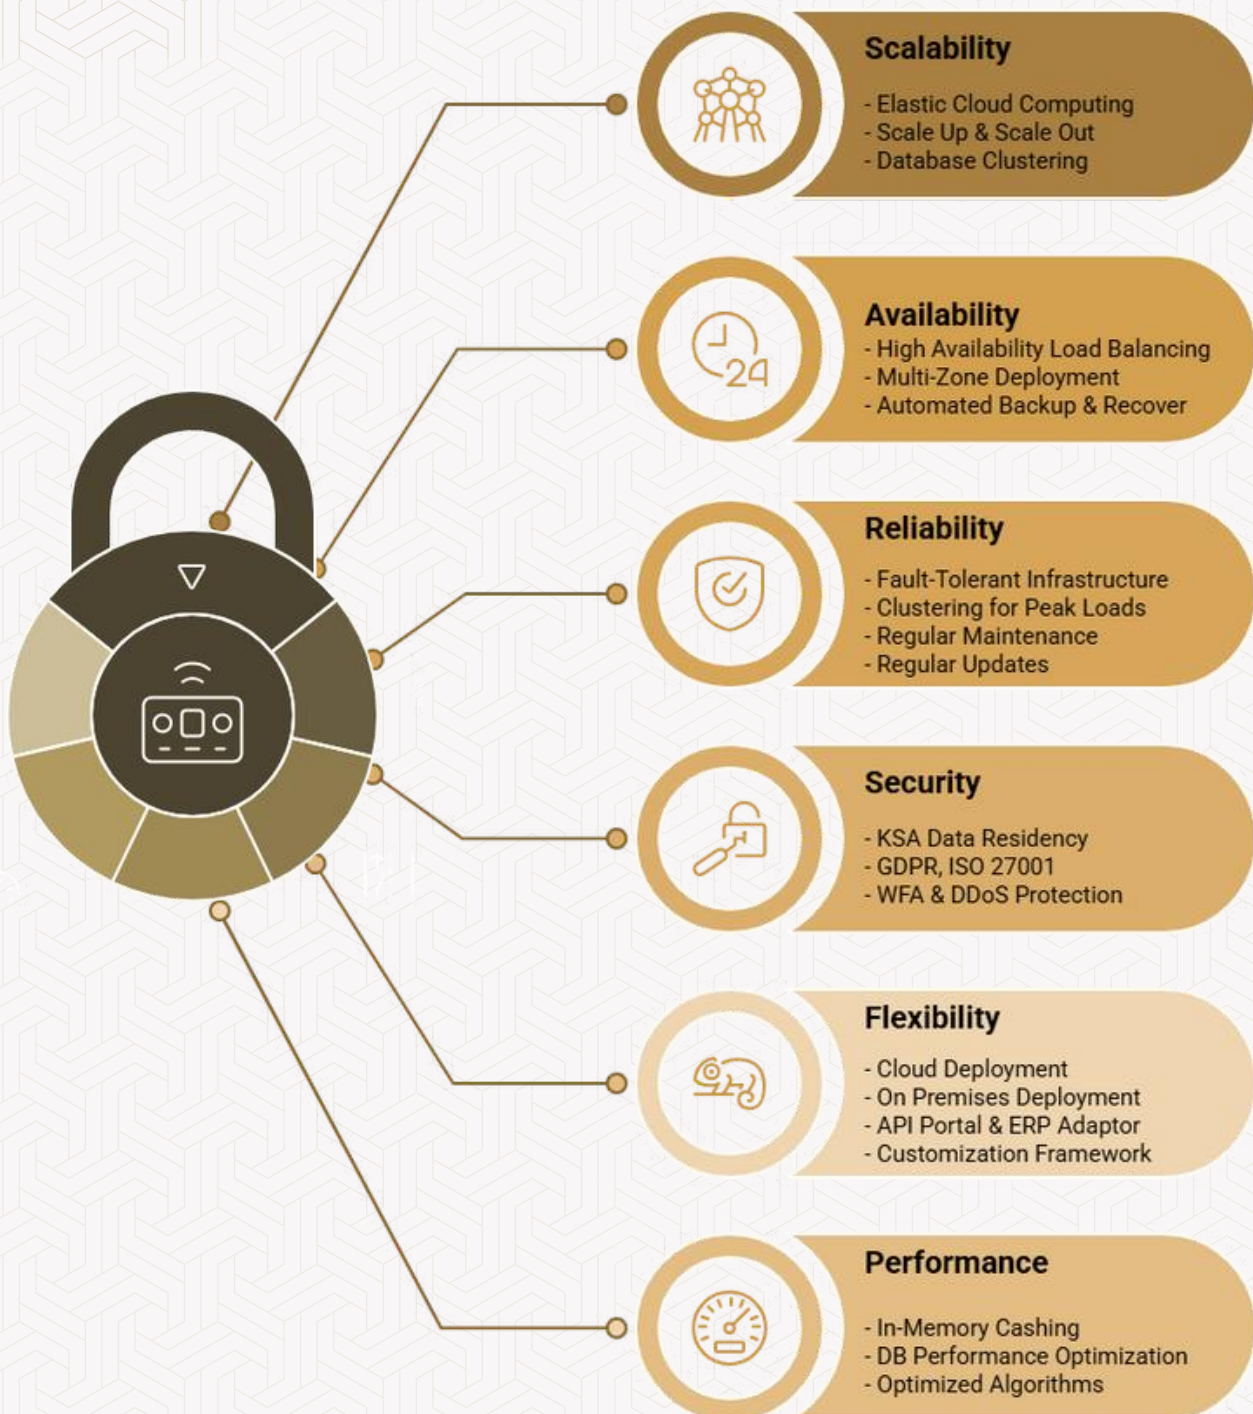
Scalability
- Elastic Cloud Computing
- Scale Up & Scale Out
- Database Clustering

24

Availability
- High Availability Load Balancing
- Multi-Zone Deployment
- Automated Backup & Recover

Reliability
- Fault-Tolerant Infrastructure
- Clustering for Peak Loads
- Regular Maintenance
- Regular Updates

Security
- KSA Data Residency
- GDPR, ISO 27001
- WFA & DDoS Protection

Flexibility
- Cloud Deployment
- On Premises Deployment
- API Portal & ERP Adaptor
- Customization Framework

Performance
- In-Memory Cashing
- DB Performance Optimization
- Optimized Algorithms